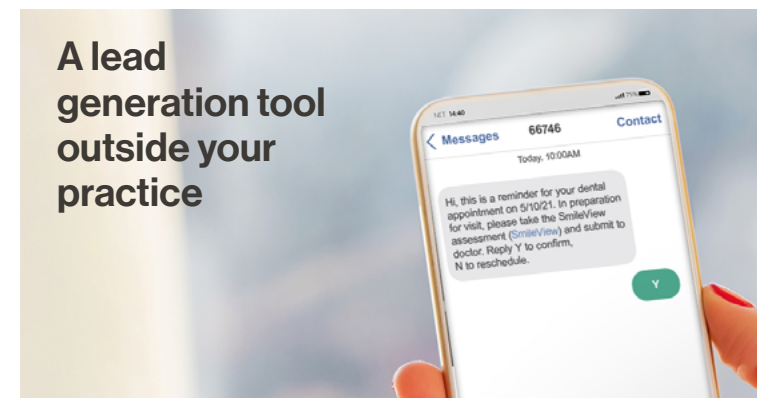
A lead generation tool outside your practice

NET 14:40

75%

Messages

66746

Contact

Today, 10:00AM

Hi, this is a reminder for your dental appointment on 5/10/21. In preparation for visit, please take the SmileView assessment (SmileView) and submit to doctor. Reply Y to confirm, N to reschedule.

Y